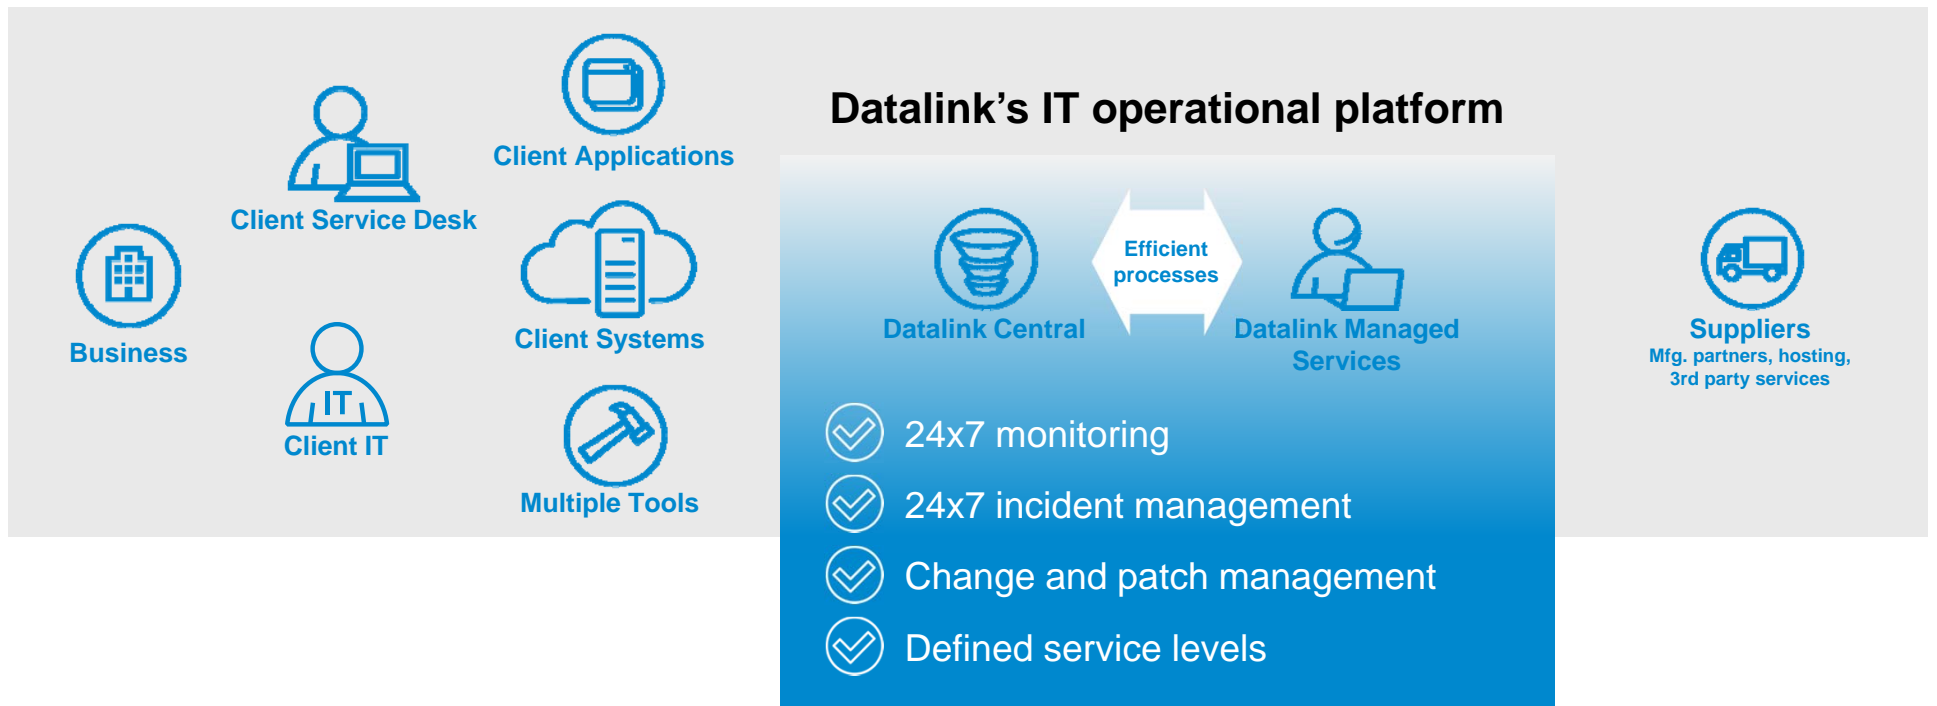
Client Applications

Client Service Desk

Business

Client Systems

IT

Client IT

Multiple Tools

Datalink's IT operational platform

Efficient processes

Datalink Central

Datalink Managed Services

24x7 monitoring

24x7 incident management

Change and patch management

Defined service levels

Suppliers
Mfg. partners, hosting, 3rd party services